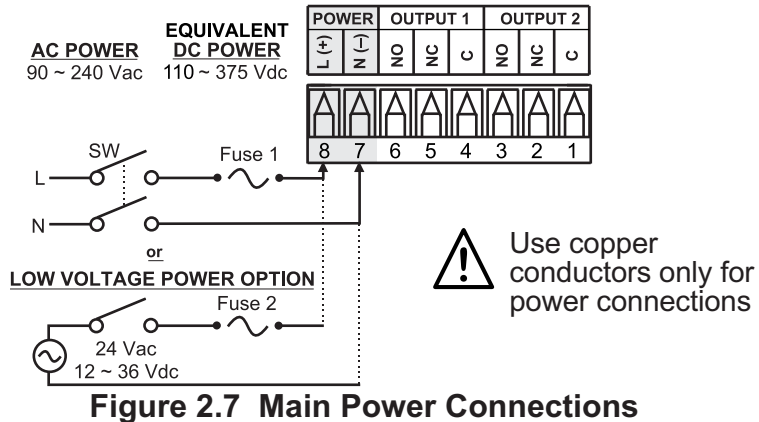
AC POWER
90 ~ 240 Vac

EQUIVALENT
DC POWER
110 ~ 375 Vdc

| POWER | | OUTPUT 1 | | | OUTPUT 2 | | |
|---|---|---|---|---|---|---|---|
| L (+) | N (–) | NO | NC | C | NO | NC | C |
| 8 | 7 | 6 | 5 | 4 | 3 | 2 | 1 |

SW

Fuse 1

L

N

or

LOW VOLTAGE POWER OPTION

Fuse 2

24 Vac
12 ~ 36 Vdc

Use copper conductors only for power connections

Figure 2.7 Main Power Connections